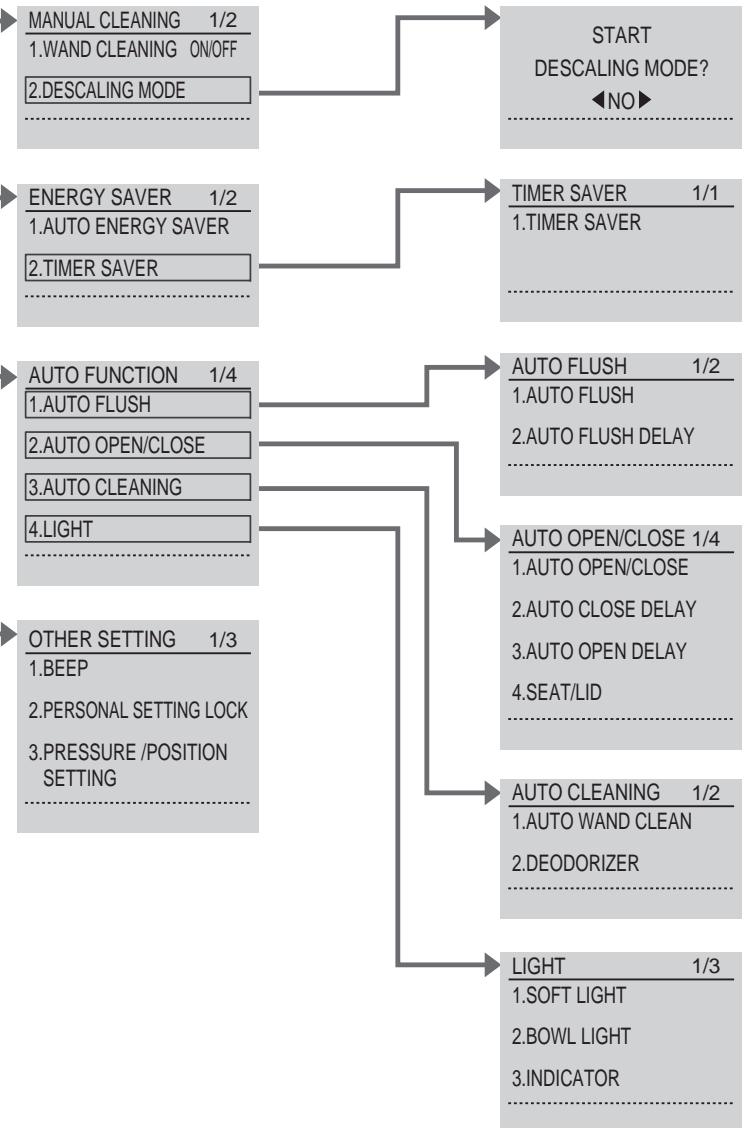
MANUAL CLEANING 1/2
1.WAND CLEANING ON/OFF
2.DESCALING MODE

START
DESCALING MODE?
◀NO▶

ENERGY SAVER 1/2
1.AUTO ENERGY SAVER
2.TIMER SAVER

TIMER SAVER 1/1
1.TIMER SAVER

AUTO FUNCTION 1/4
1.AUTO FLUSH
2.AUTO OPEN/CLOSE
3.AUTO CLEANING
4.LIGHT

AUTO FLUSH 1/2
1.AUTO FLUSH
2.AUTO FLUSH DELAY

AUTO OPEN/CLOSE 1/4
1.AUTO OPEN/CLOSE
2.AUTO CLOSE DELAY
3.AUTO OPEN DELAY
4.SEAT/LID

OTHER SETTING 1/3
1.BEEP
2.PERSONAL SETTING LOCK
3.PRESSURE /POSITION SETTING

AUTO CLEANING 1/2
1.AUTO WAND CLEAN
2.DEODORIZER

LIGHT 1/3
1.SOFT LIGHT
2.BOWL LIGHT
3.INDICATOR